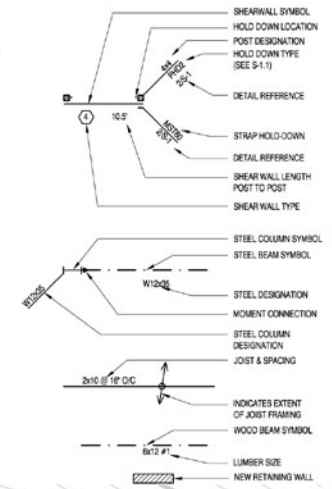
SHEARWALL SYMBOL
HOLD DOWN LOCATION
POST DESIGNATION
HOLD DOWN TYPE (SEE S-1.1)
4x4
PHD2
2/S-1
DETAIL REFERENCE
4
10.5'
MSTI60
2/S-1
STRAP HOLD-DOWN
DETAIL REFERENCE
SHEAR WALL LENGTH POST TO POST
SHEAR WALL TYPE

STEEL COLUMN SYMBOL
STEEL BEAM SYMBOL
W12x26
W12x35
STEEL DESIGNATION
MOMENT CONNECTION
STEEL COLUMN DESIGNATION
JOIST & SPACING
2x10 @ 16" O/C
INDICATES EXTENT OF JOIST FRAMING
WOOD BEAM SYMBOL
6x12 #1
LUMBER SIZE
NEW RETAINING WALL